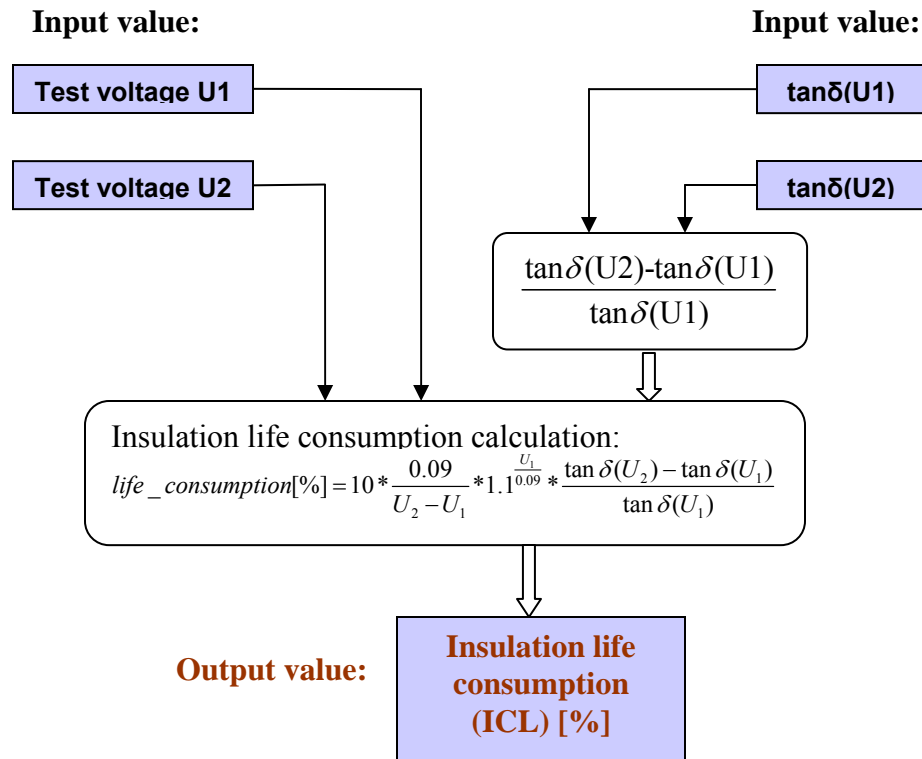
Input value:

Input value:

Test voltage U1

Test voltage U2

tanδ(U1)

tanδ(U2)

$\frac{\tan\delta(\text{U2})\text{-}\tan\delta(\text{U1})}{\tan\delta(\text{U1})}$

Insulation life consumption calculation:

$life\_consumption[\%] = 10 * \frac{0.09}{U_2 - U_1} * 1.1^{\frac{U_1}{0.09}} * \frac{\tan\delta(U_2) - \tan\delta(U_1)}{\tan\delta(U_1)}$

Output value:

Insulation life consumption (ICL) [%]